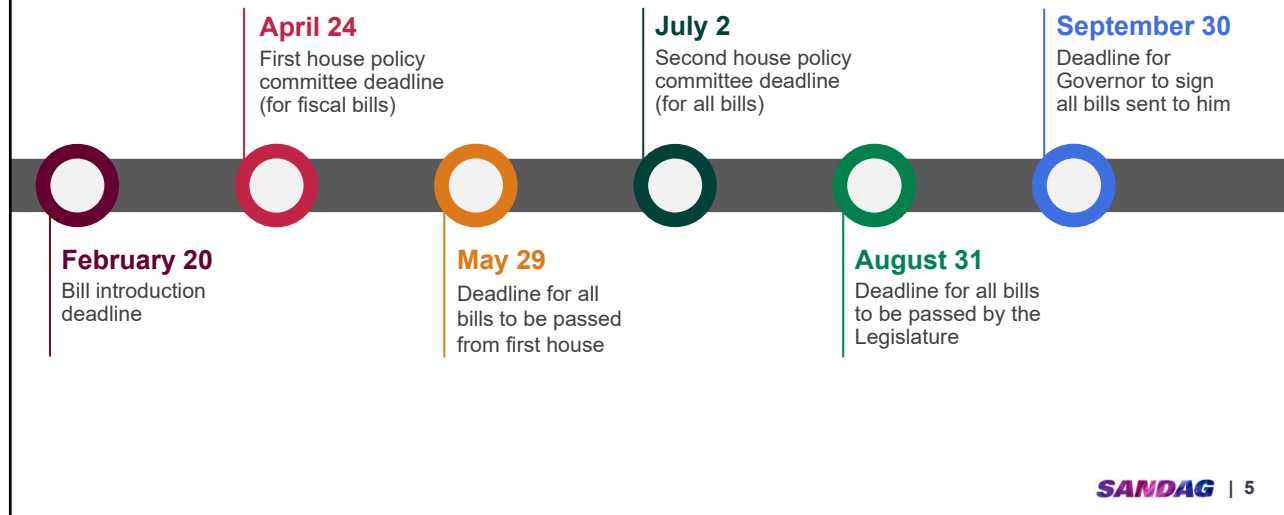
February 20
Bill introduction deadline

April 24
First house policy committee deadline (for fiscal bills)

May 29
Deadline for all bills to be passed from first house

July 2
Second house policy committee deadline (for all bills)

August 31
Deadline for all bills to be passed by the Legislature

September 30
Deadline for Governor to sign all bills sent to him

SANDAG | 5